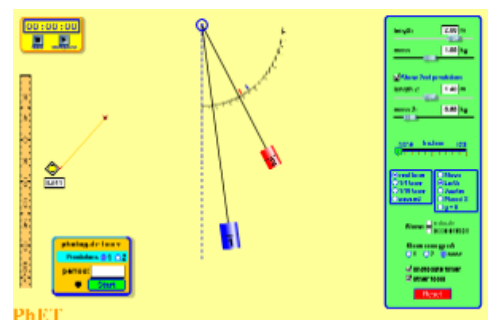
00:00:00

1
2

length 1 2.00 m
mass 1 1.00 kg

Show 2nd pendulum
length 2 1.40 m
mass 2 0.80 kg

friction
none lots

Moon
Earth
Jupiter
Planet X
g = 0

Reset

photogate timer
Pendulum 1 2
period:
Start

PhET